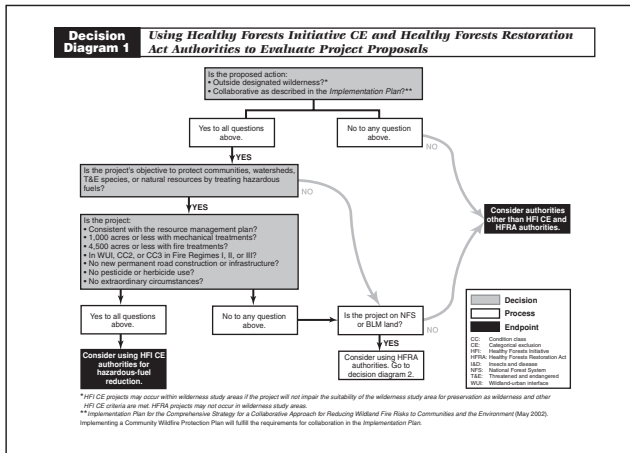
Decision Diagram 1

Using Healthy Forests Initiative CE and Healthy Forests Restoration Act Authorities to Evaluate Project Proposals

Is the proposed action:
• Outside designated wilderness?*
• Collaborative as described in the Implementation Plan?**

Yes to all questions above.

No to any question above.

NO

YES

Is the project's objective to protect communities, watersheds, T&E species, or natural resources by treating hazardous fuels?

NO

YES

Is the project:
• Consistent with the resource management plan?
• 1,000 acres or less with mechanical treatments?
• 4,500 acres or less with fire treatments?
• In WUI, CC2, or CC3 in Fire Regimes I, II, or III?
• No new permanent road construction or infrastructure?
• No pesticide or herbicide use?
• No extraordinary circumstances?

Consider authorities other than HFI CE and HFRA authorities.

Yes to all questions above.

No to any question above.

Is the project on NFS or BLM land?

NO

YES

Consider using HFI CE authorities for hazardous-fuel reduction.

Consider using HFRA authorities. Go to decision diagram 2.

Decision
Process
Endpoint

CC: Condition class
CE: Categorical exclusion
HFI: Healthy Forests Initiative
HFRA: Healthy Forests Restoration Act
I&D: Insects and disease
NFS: National Forest System
T&E: Threatened and endangered
WUI: Wildland-urban interface

*HFI CE projects may occur within wilderness study areas if the project will not impair the suitability of the wilderness study area for preservation as wilderness and other HFI CE criteria are met. HFRA projects may not occur in wilderness study areas.
**Implementation Plan for the Comprehensive Strategy for a Collaborative Approach for Reducing Wildland Fire Risks to Communities and the Environment (May 2002). Implementing a Community Wildfire Protection Plan will fulfill the requirements for collaboration in the Implementation Plan.